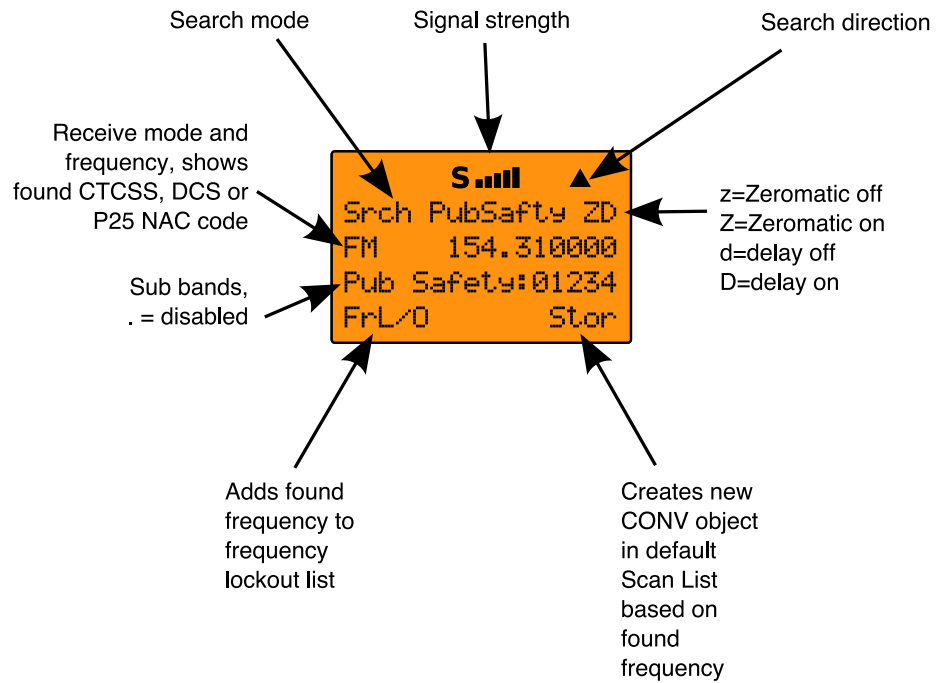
Search mode

Signal strength

Search direction

Receive mode and frequency, shows found CTCSS, DCS or P25 NAC code

S

Srch PubSafty ZD
FM 154.310000
Pub Safety:01234
FrL/O Stor

z=Zeromatic off
Z=Zeromatic on
d=delay off
D=delay on

Sub bands, . = disabled

Adds found frequency to frequency lockout list

Creates new CONV object in default Scan List based on found frequency